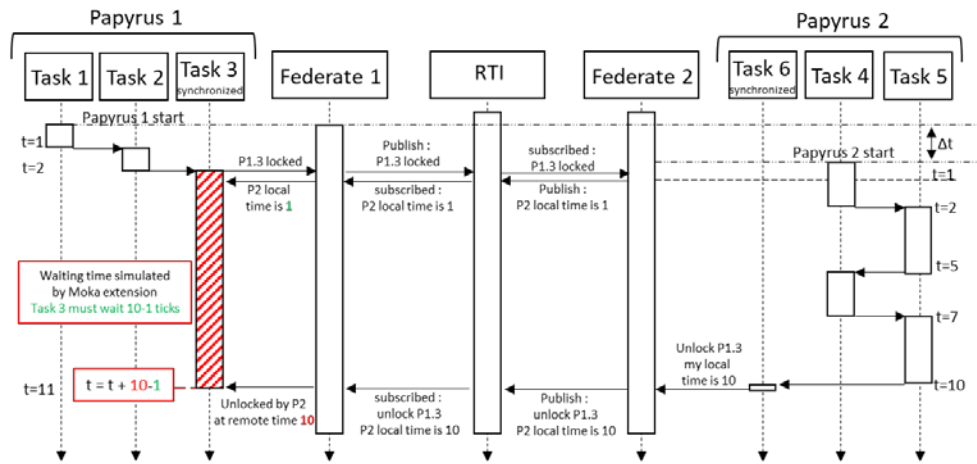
Papyrus 1

Papyrus 2

Task 1

Task 2

Task 3
synchronized

Federate 1

RTI

Federate 2

Task 6
synchronized

Task 4

Task 5

Papyrus 1 start

t=1

t=2

P1.3 locked

P2 local time is 1

Publish :
P1.3 locked

subscribed :
P2 local time is 1

subscribed :
P1.3 locked

Publish :
P2 local time is 1

Papyrus 2 start

Δt

t=1

t=2

t=5

t=7

t=10

Waiting time simulated by Moka extension
Task 3 must wait 10-1 ticks

t=11

t = t + 10-1

Unlocked by P2 at remote time 10

subscribed :
unlock P1.3
P2 local time is 10

Publish :
unlock P1.3
P2 local time is 10

Unlock P1.3
my local time is 10